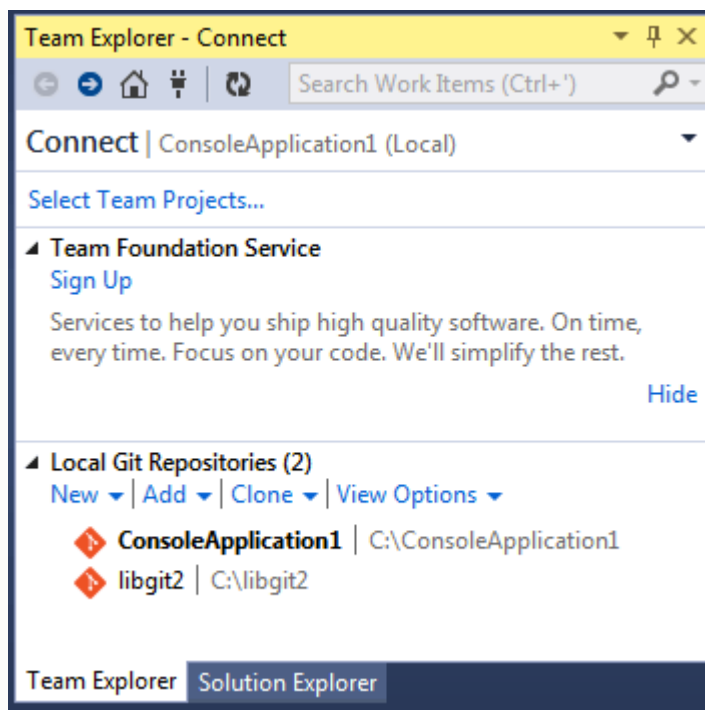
Team Explorer - Connect

Search Work Items (Ctrl+')

Connect | ConsoleApplication1 (Local)

Select Team Projects...

Team Foundation Service
Sign Up

Services to help you ship high quality software. On time, every time. Focus on your code. We'll simplify the rest.

Hide

Local Git Repositories (2)
New | Add | Clone | View Options

ConsoleApplication1 | C:\ConsoleApplication1
libgit2 | C:\libgit2

Team Explorer Solution Explorer